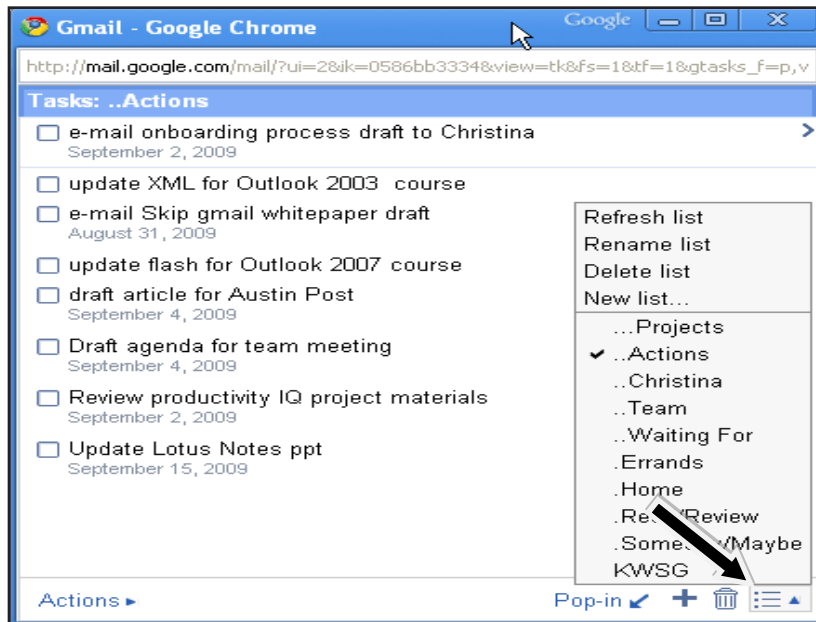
Gmail - Google Chrome

Google

http://mail.google.com/mail/?ui=2&ik=0586bb3334&view=tk&fs=1&tf=1&gtasks_f=p,v

Tasks: ..Actions

e-mail onboarding process draft to Christina
September 2, 2009

update XML for Outlook 2003 course

e-mail Skip gmail whitepaper draft
August 31, 2009

update flash for Outlook 2007 course

draft article for Austin Post
September 4, 2009

Draft agenda for team meeting
September 4, 2009

Review productivity IQ project materials
September 2, 2009

Update Lotus Notes ppt
September 15, 2009

Refresh list
Rename list
Delete list
New list...
...Projects
..Actions
..Christina
..Team
..Waiting For
.Errands
.Home
.Re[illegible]/Review
.Some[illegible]/Maybe
KWSG

Actions ▸

Pop-in